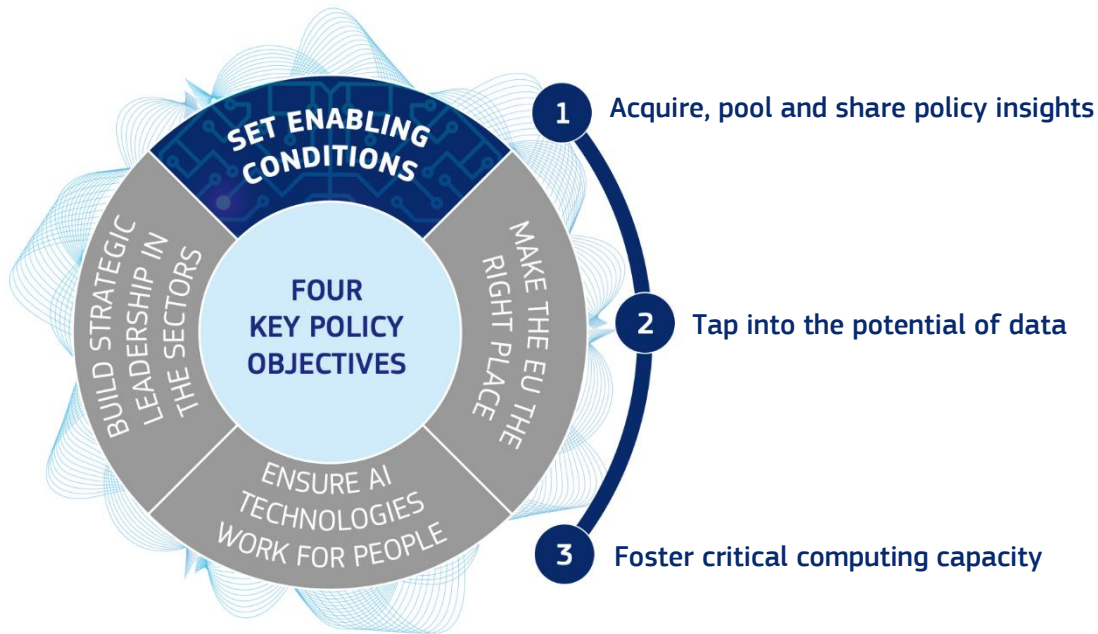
SET ENABLING CONDITIONS

MAKE THE EU THE RIGHT PLACE

ENSURE AI TECHNOLOGIES WORK FOR PEOPLE

BUILD STRATEGIC LEADERSHIP IN THE SECTORS

FOUR KEY POLICY OBJECTIVES

1 Acquire, pool and share policy insights

2 Tap into the potential of data

3 Foster critical computing capacity